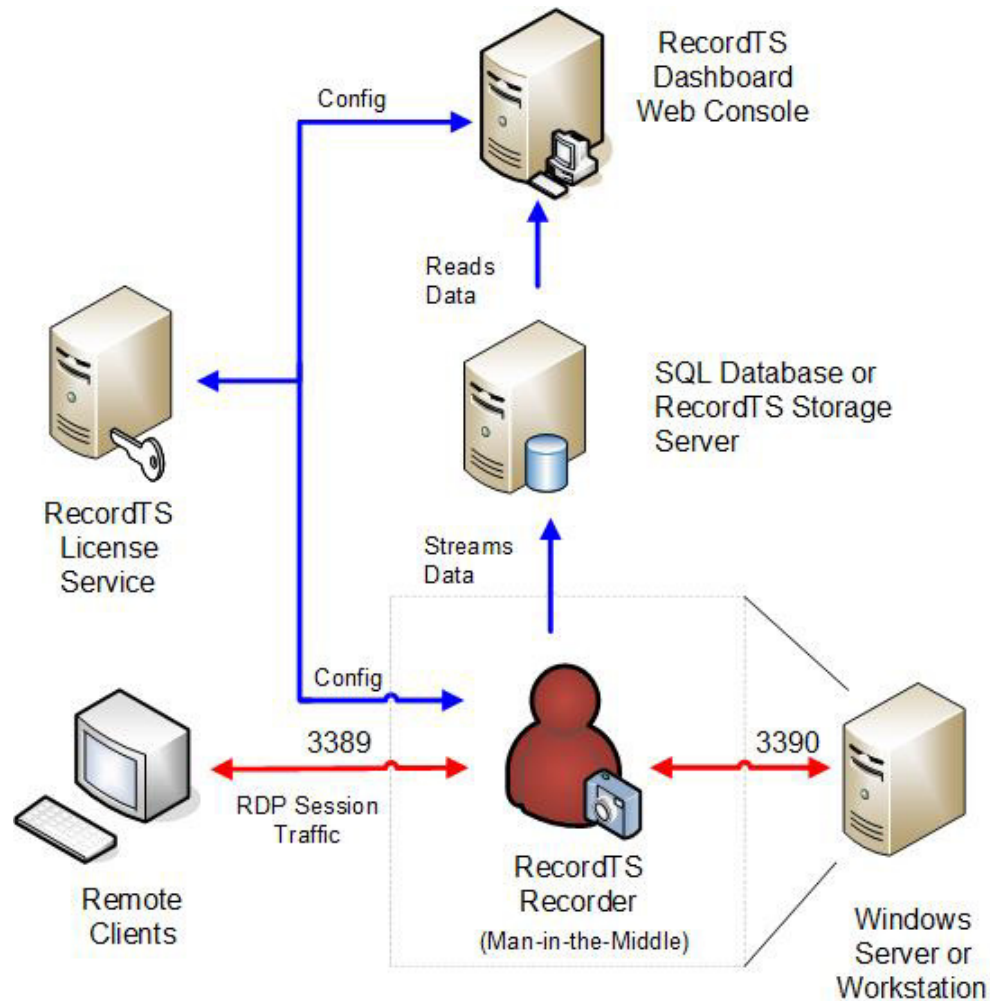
RecordTS Dashboard Web Console

Config

Reads Data

SQL Database or RecordTS Storage Server

RecordTS License Service

Streams Data

Config

3389

3390

RDP Session Traffic

Remote Clients

RecordTS Recorder
(Man-in-the-Middle)

Windows Server or Workstation